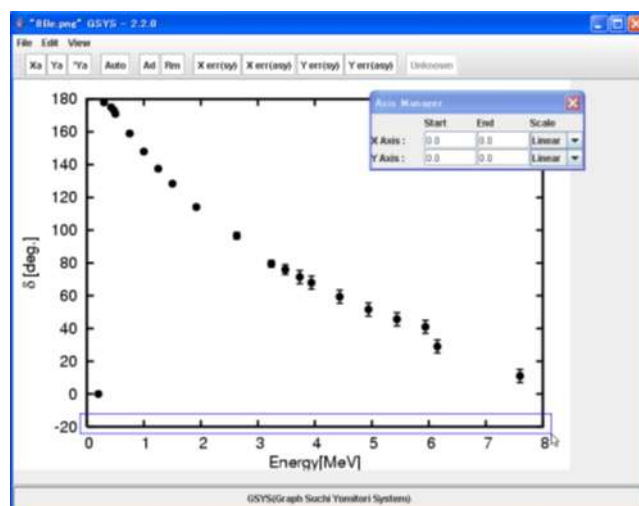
"8Be.png" GSYS - 2.2.0

File Edit View

Xa Ya *Ya Auto Ad Rm X err(sy) X err(asy) Y err(sy) Y err(asy) Unknown

Axis Manager

| | Start | End | Scale |
|---|---|---|---|
| X Axis : | 0.0 | 0.0 | Linear |
| Y Axis : | 0.0 | 0.0 | Linear |

180
160
140
120
100
80
60
40
20
0
-20

δ [deg.]

0 1 2 3 4 5 6 7 8

Energy[MeV]

GSYS(Graph Suchi Yomitori System)